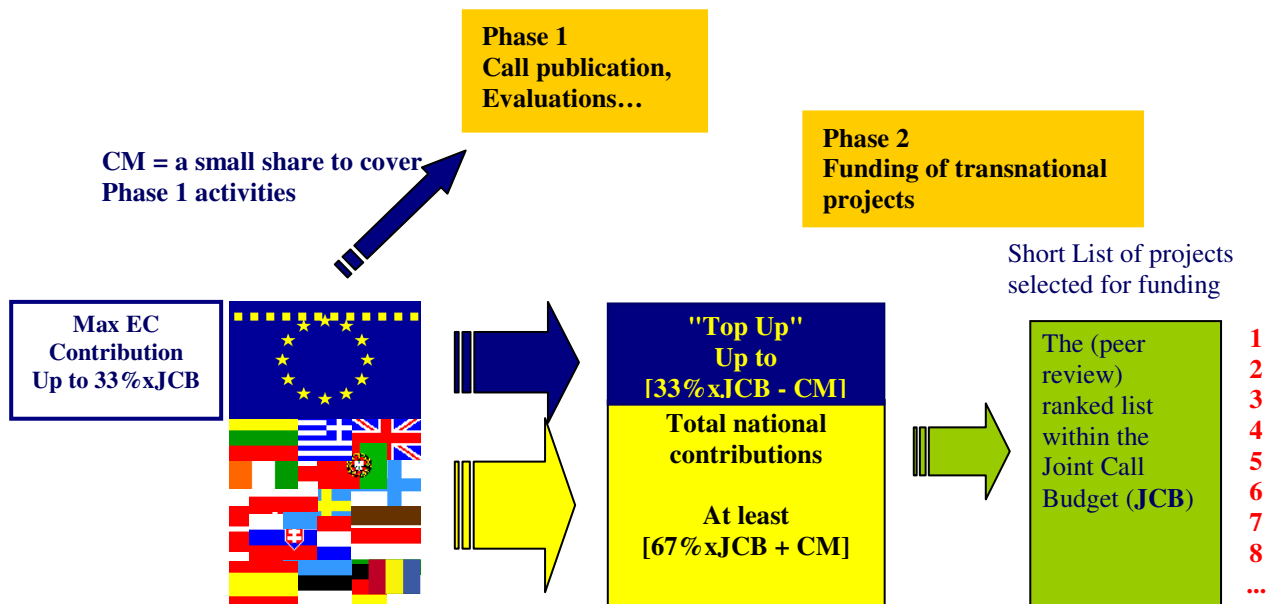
Phase 1
Call publication,
Evaluations…

CM = a small share to cover
Phase 1 activities

Phase 2
Funding of transnational
projects

Short List of projects
selected for funding

Max EC
Contribution
Up to 33%xJCB

"Top Up"
Up to
[33%xJCB - CM]

Total national
contributions

At least
[67%xJCB + CM]

The (peer review) ranked list within the Joint Call Budget (JCB)

1
2
3
4
5
6
7
8
...